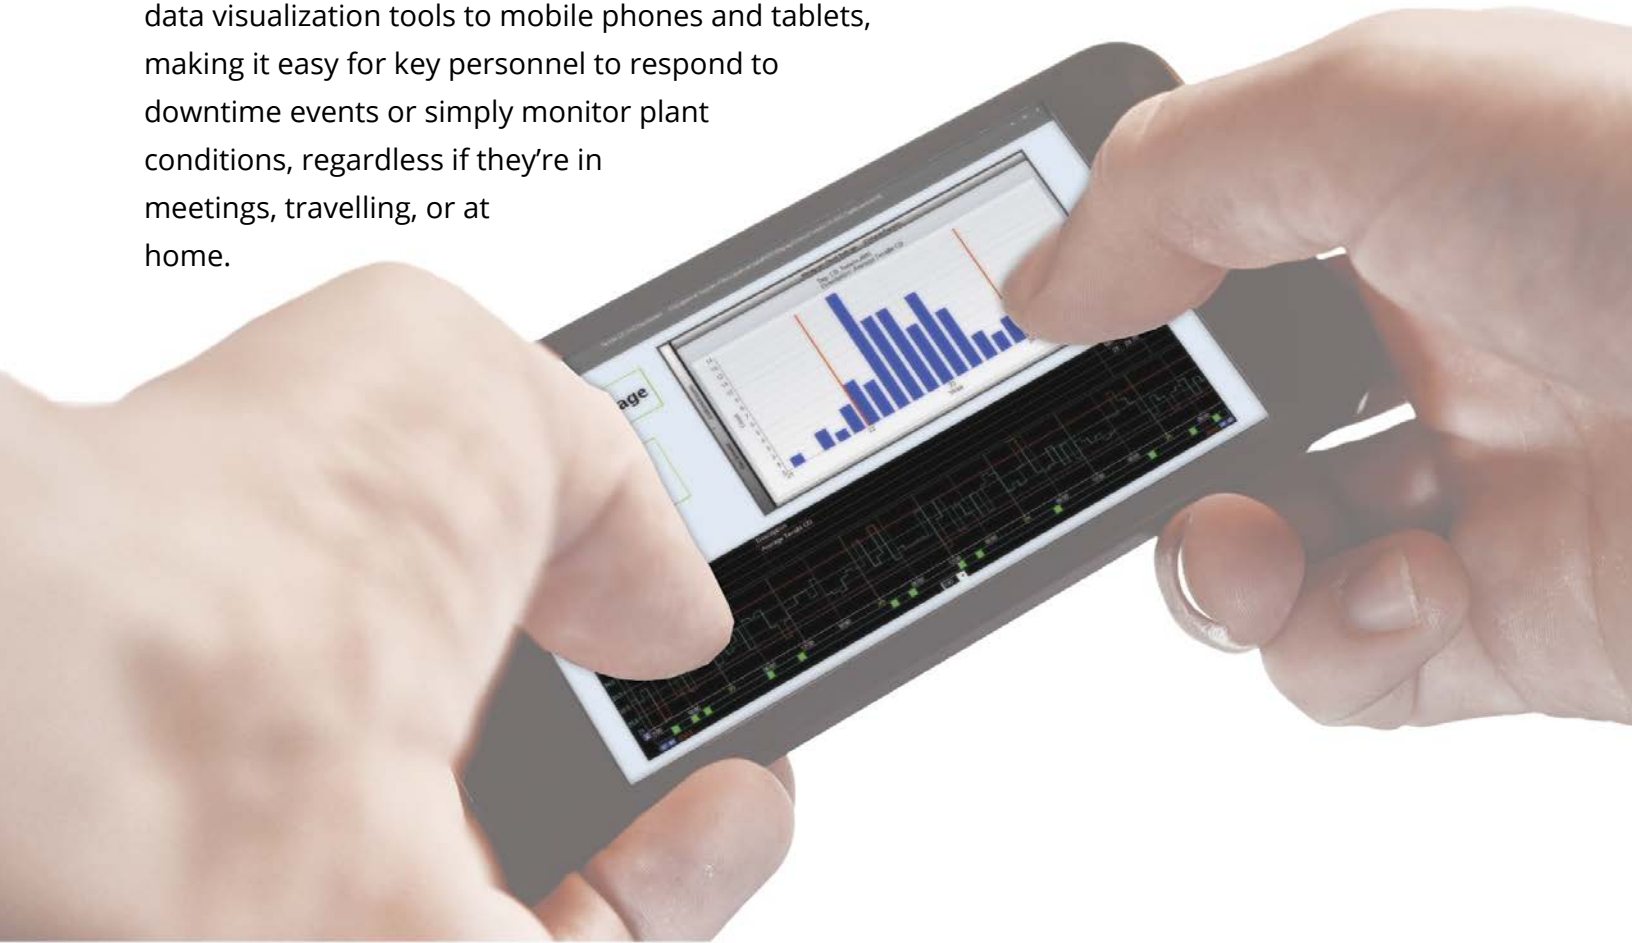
data visualization tools to mobile phones and tablets, making it easy for key personnel to respond to downtime events or simply monitor plant conditions, regardless if they're in meetings, travelling, or at home.

age